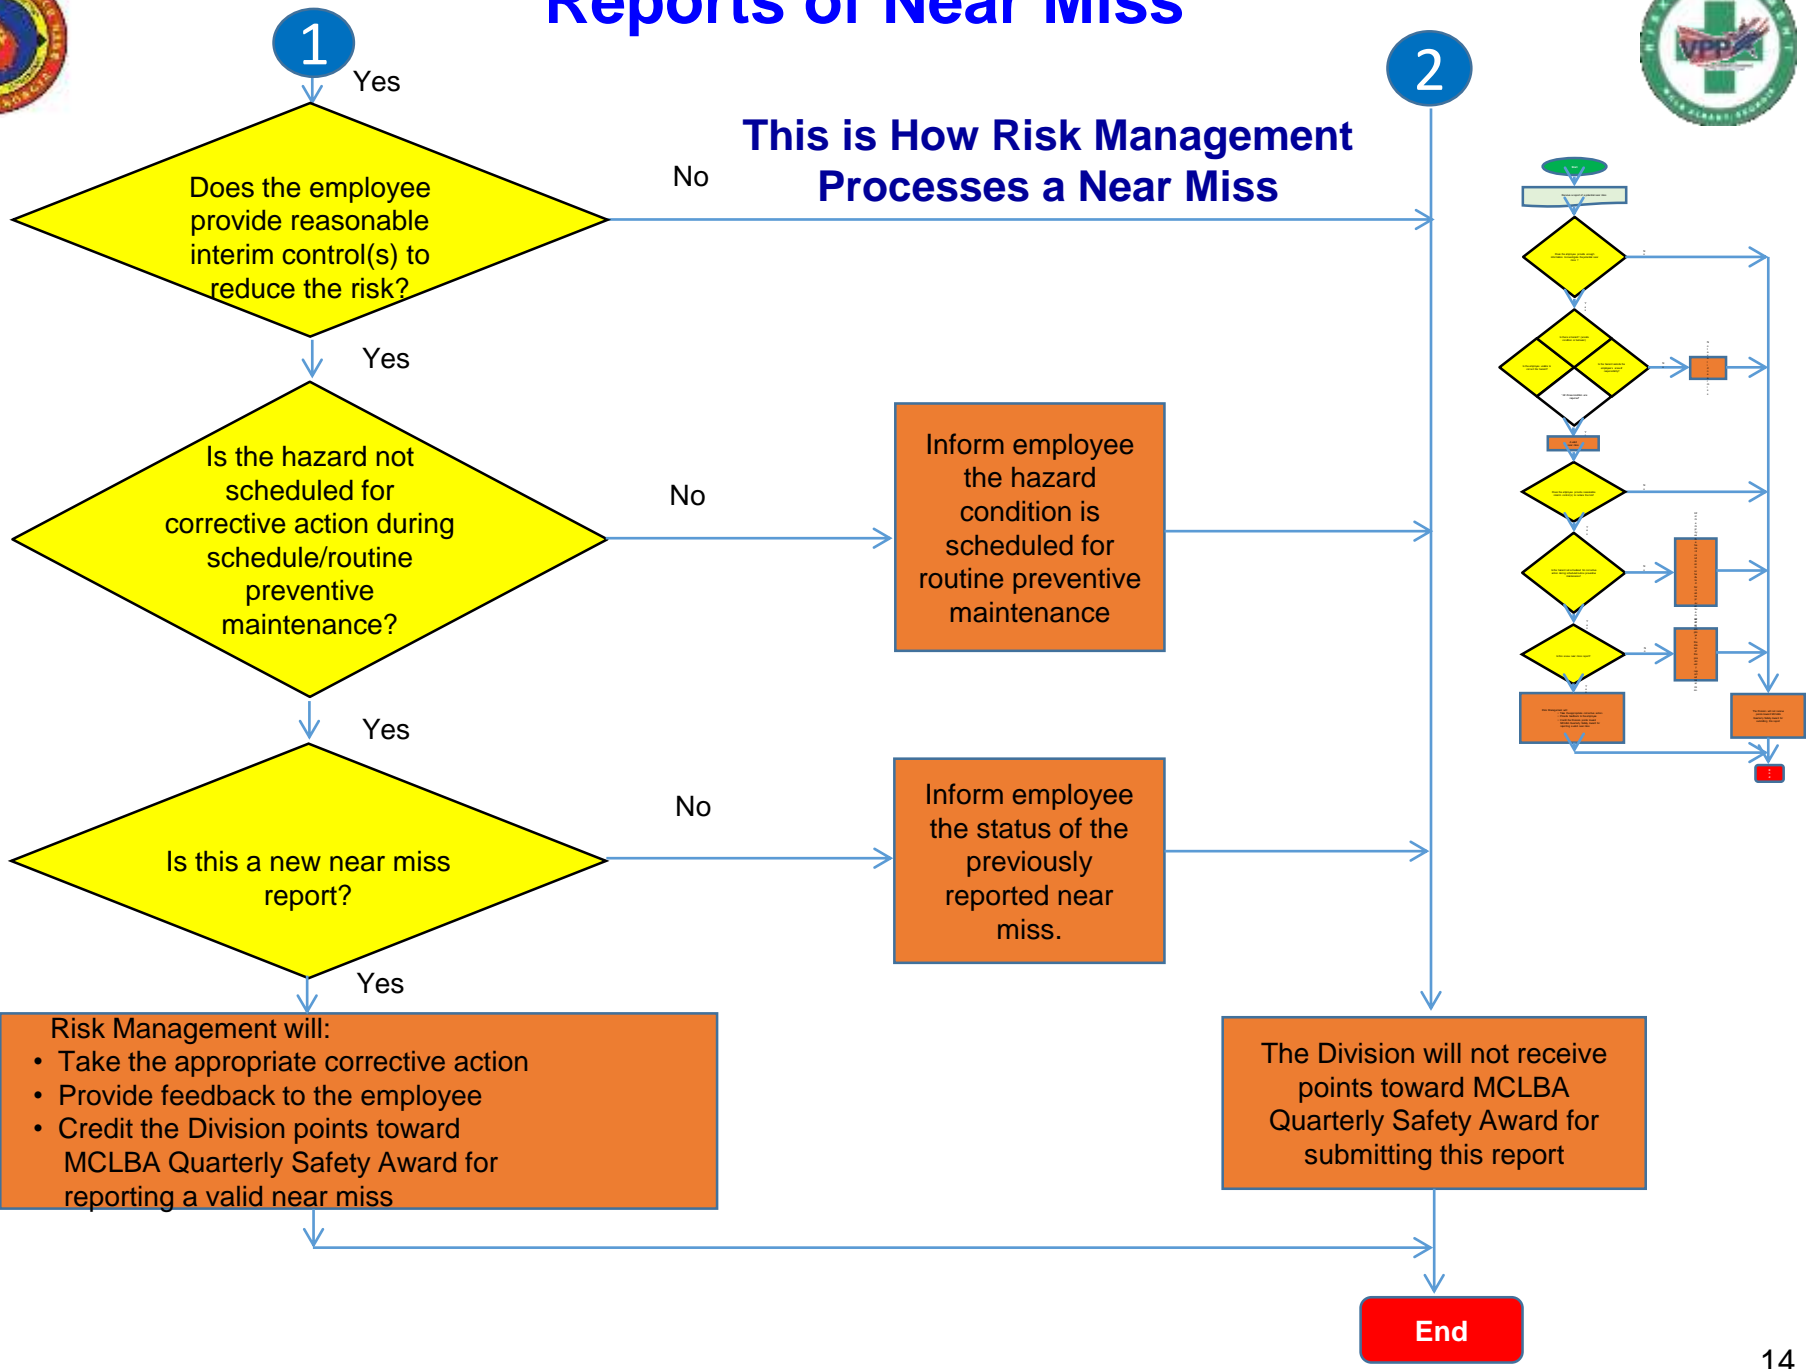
Reports of Near Miss

1

Yes

2

This is How Risk Management Processes a Near Miss

VPP

Does the employee provide reasonable interim control(s) to reduce the risk?

No

Yes

Is the hazard not scheduled for corrective action during schedule/routine preventive maintenance?

No

Inform employee the hazard condition is scheduled for routine preventive maintenance

Yes

Is this a new near miss report?

No

Inform employee the status of the previously reported near miss.

Yes

Risk Management will:
• Take the appropriate corrective action
• Provide feedback to the employee
• Credit the Division points toward MCLBA Quarterly Safety Award for reporting a valid near miss

The Division will not receive points toward MCLBA Quarterly Safety Award for submitting this report

End

14